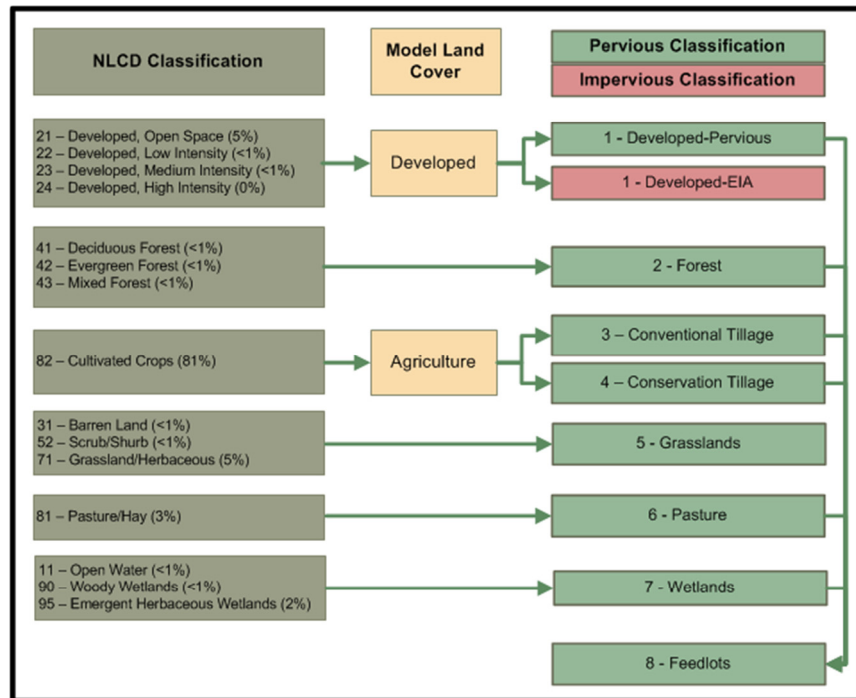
NLCD Classification

Model Land Cover

Pervious Classification

Impervious Classification

21 – Developed, Open Space (5%)
22 – Developed, Low Intensity (<1%)
23 – Developed, Medium Intensity (<1%)
24 – Developed, High Intensity (0%)

Developed

1 - Developed-Pervious

1 - Developed-EIA

41 – Deciduous Forest (<1%)
42 – Evergreen Forest (<1%)
43 – Mixed Forest (<1%)

2 - Forest

82 – Cultivated Crops (81%)

Agriculture

3 – Conventional Tillage

4 – Conservation Tillage

31 – Barren Land (<1%)
52 – Scrub/Shurb (<1%)
71 – Grassland/Herbaceous (5%)

5 - Grasslands

81 – Pasture/Hay (3%)

6 - Pasture

11 – Open Water (<1%)
90 – Woody Wetlands (<1%)
95 – Emergent Herbaceous Wetlands (2%)

7 - Wetlands

8 - Feedlots